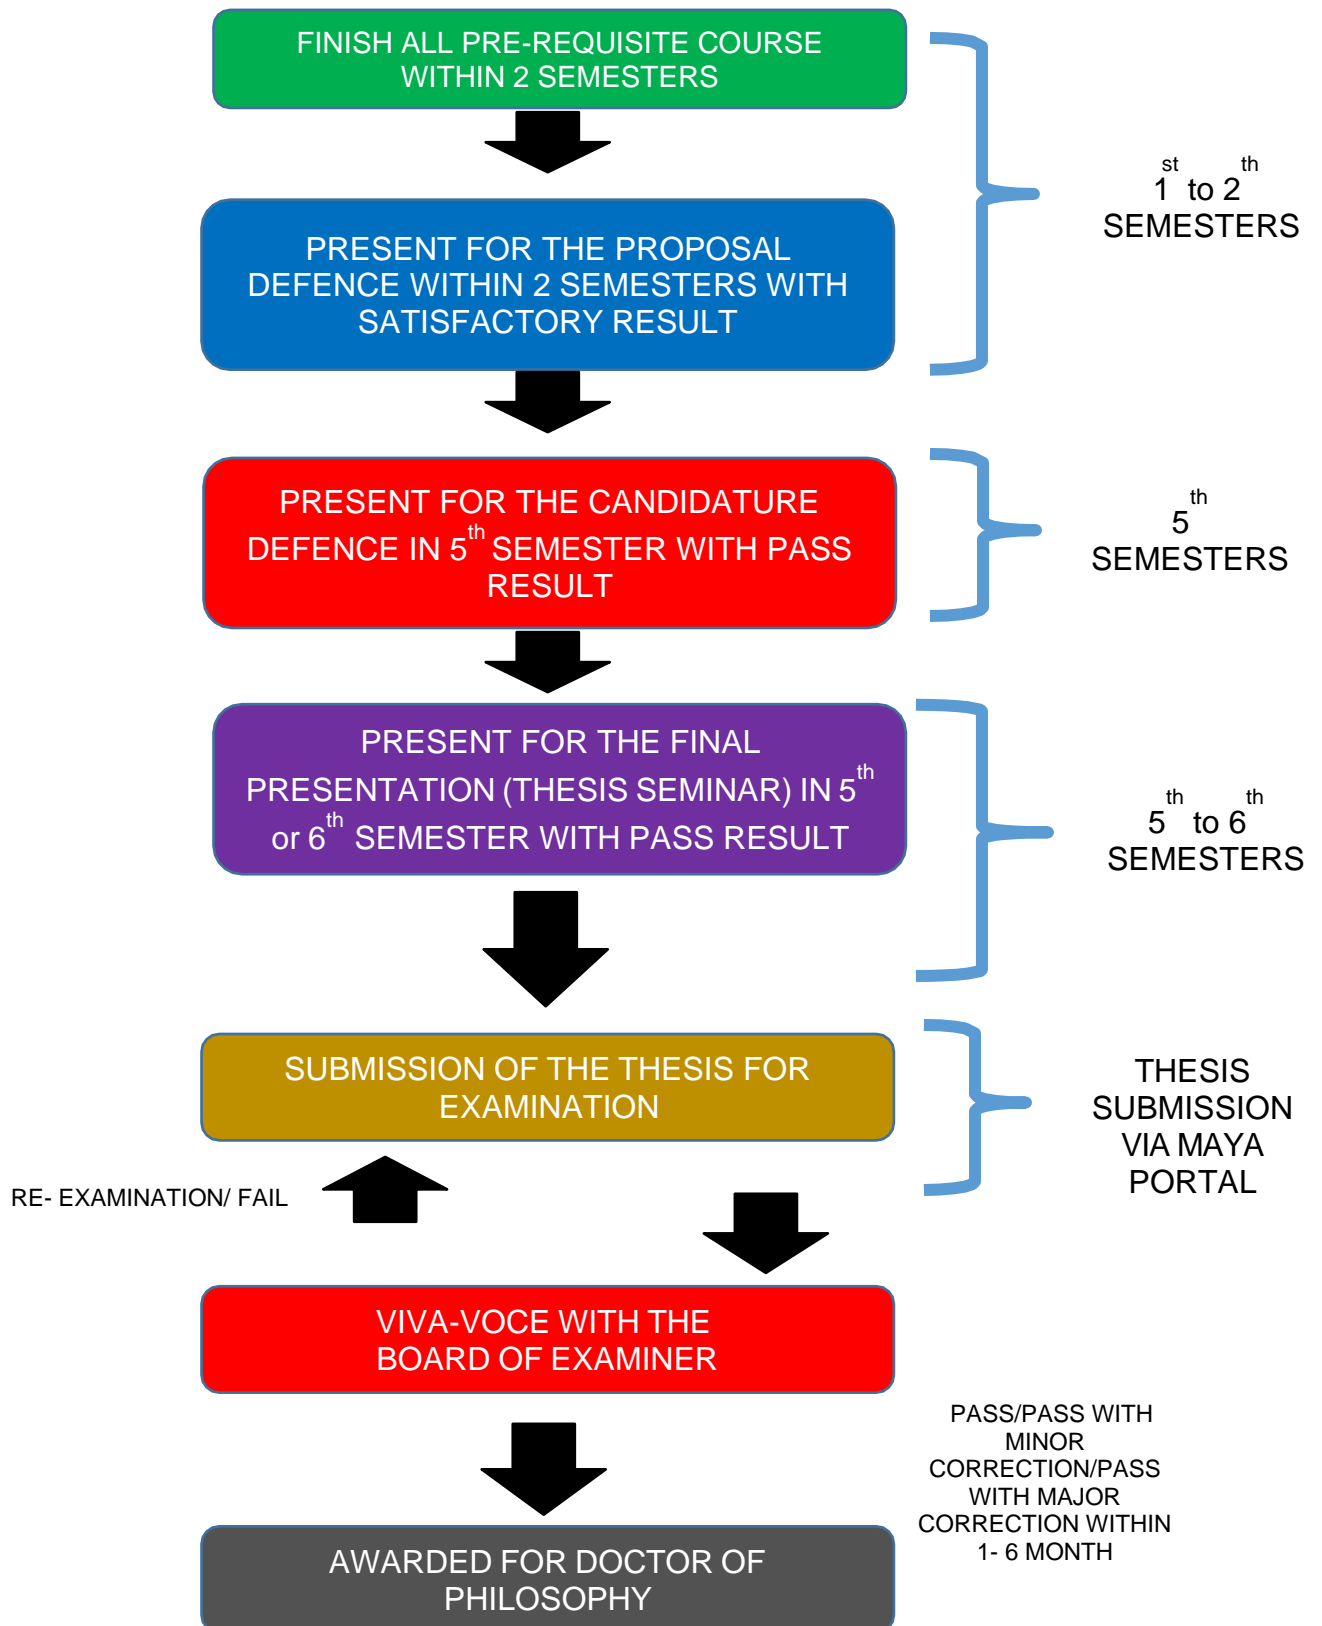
FINISH ALL PRE-REQUISITE COURSE WITHIN 2 SEMESTERS

$1^{st}$ to $2^{th}$ SEMESTERS

PRESENT FOR THE PROPOSAL DEFENCE WITHIN 2 SEMESTERS WITH SATISFACTORY RESULT

PRESENT FOR THE CANDIDATURE DEFENCE IN $5^{th}$ SEMESTER WITH PASS RESULT

$5^{th}$ SEMESTERS

PRESENT FOR THE FINAL PRESENTATION (THESIS SEMINAR) IN $5^{th}$ or $6^{th}$ SEMESTER WITH PASS RESULT

$5^{th}$ to $6^{th}$ SEMESTERS

SUBMISSION OF THE THESIS FOR EXAMINATION

THESIS SUBMISSION VIA MAYA PORTAL

RE- EXAMINATION/ FAIL

VIVA-VOCE WITH THE BOARD OF EXAMINER

PASS/PASS WITH MINOR CORRECTION/PASS WITH MAJOR CORRECTION WITHIN 1- 6 MONTH

AWARDED FOR DOCTOR OF PHILOSOPHY